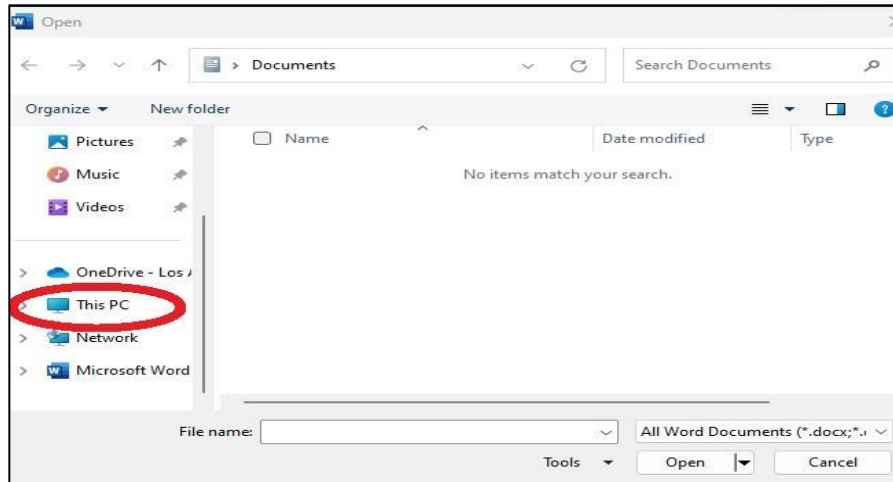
Open

Documents

Search Documents

Organize ▾

New folder

Pictures

Music

Videos

OneDrive - Los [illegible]

This PC

Network

Microsoft Word

Name

Date modified

Type

No items match your search.

File name:

All Word Documents (*.docx;*.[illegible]

Tools ▾

Open

Cancel